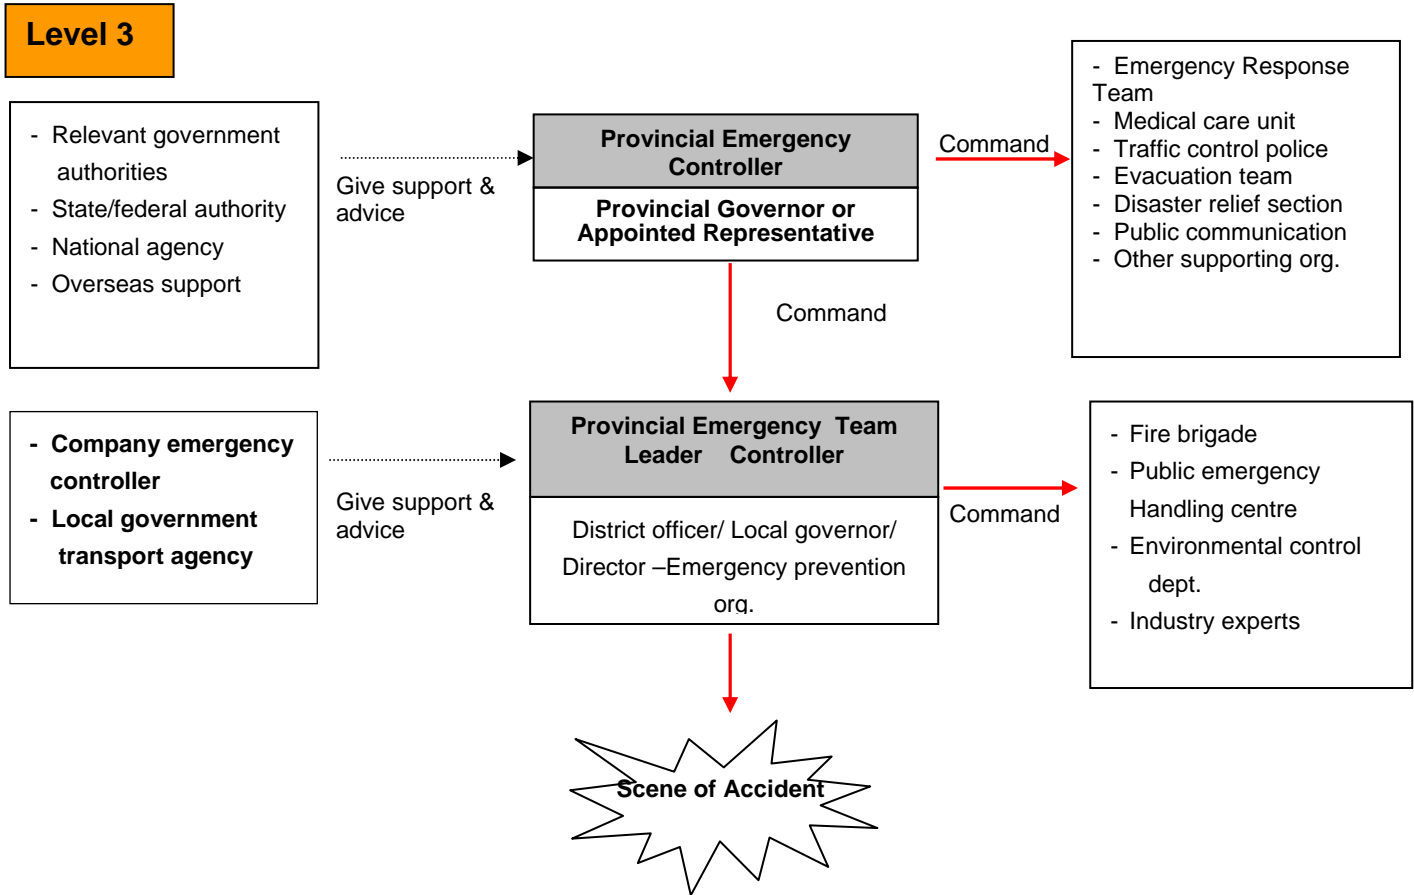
Level 3

- Relevant government authorities
- State/federal authority
- National agency
- Overseas support

Give support & advice

Provincial Emergency Controller

Provincial Governor or Appointed Representative

Command

- Emergency Response Team
- Medical care unit
- Traffic control police
- Evacuation team
- Disaster relief section
- Public communication
- Other supporting org.

Command

- Company emergency controller
- Local government transport agency

Give support & advice

Provincial Emergency Team Leader Controller

District officer/ Local governor/ Director –Emergency prevention org.

Command

- Fire brigade
- Public emergency Handling centre
- Environmental control dept.
- Industry experts

Scene of Accident